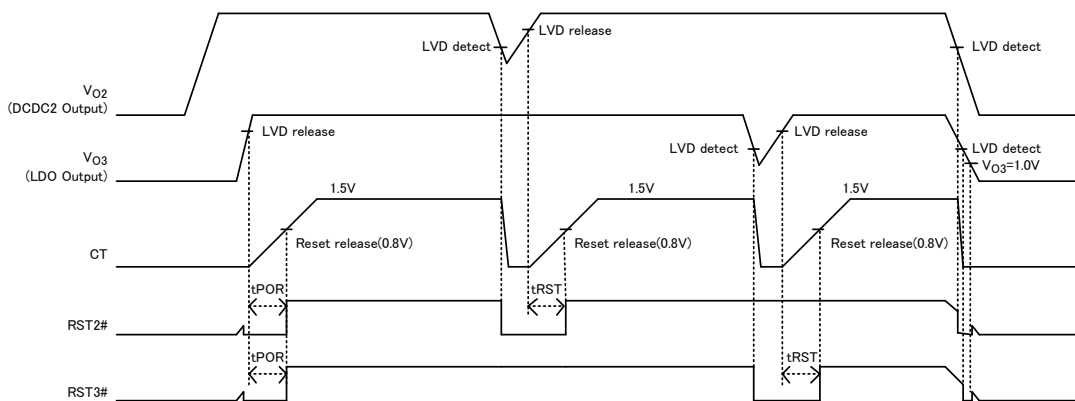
LVD detect
LVD release
LVD detect

$V_{O2}$
(DCDC2 Output)

LVD release
LVD detect
LVD release
LVD detect
$V_{O3}$=1.0V

$V_{O3}$
(LDO Output)

1.5V
1.5V
1.5V

Reset release(0.8V)
Reset release(0.8V)
Reset release(0.8V)

CT

tPOR
tRST

RST2#

tPOR
tRST

RST3#